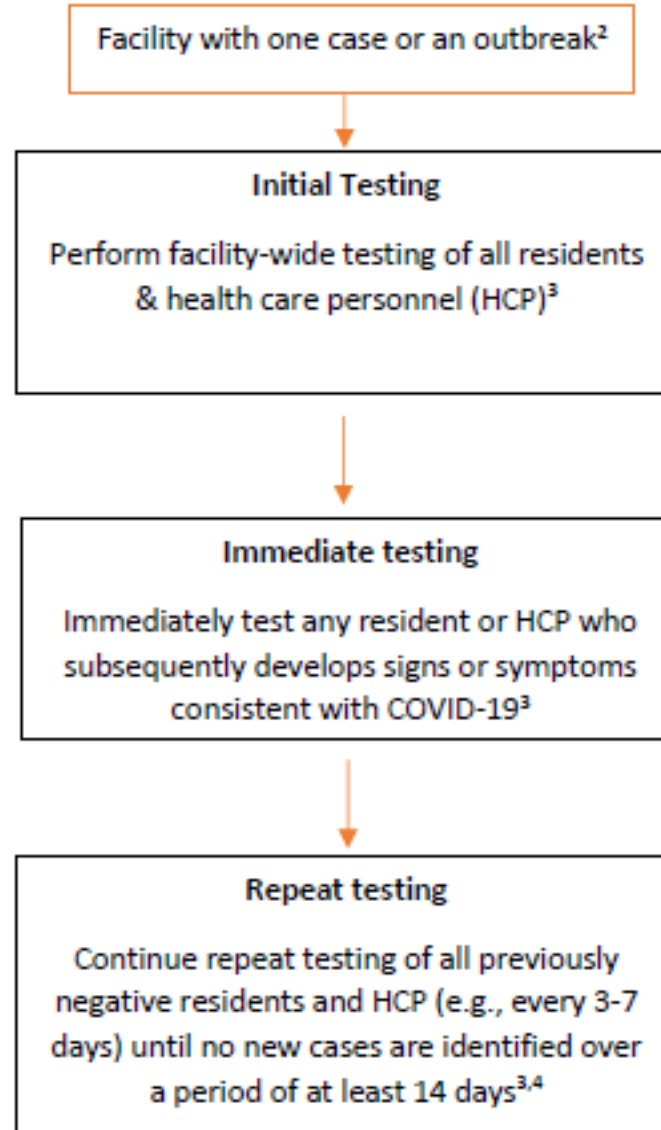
Facility with one case or an outbreak$^2$

Initial Testing

Perform facility-wide testing of all residents & health care personnel (HCP)$^3$

Immediate testing

Immediately test any resident or HCP who subsequently develops signs or symptoms consistent with COVID-19$^3$

Repeat testing

Continue repeat testing of all previously negative residents and HCP (e.g., every 3-7 days) until no new cases are identified over a period of at least 14 days$^{3,4}$